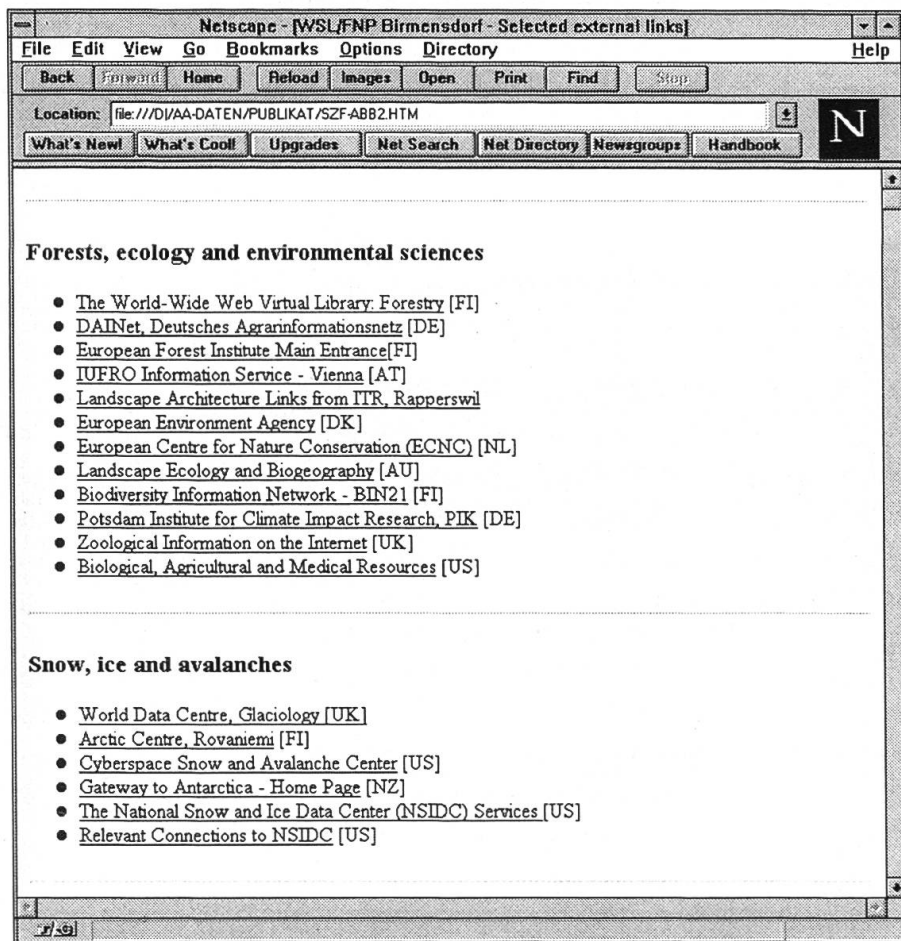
Netscape - [WSL/FNP Birmensdorf - Selected external links]

File Edit View Go Bookmarks Options Directory Help

Back Forward Home Reload Images Open Print Find Stop

Location: file:///D|/AA-DATEN/PUBLIKAT/SZF-ABB2.HTM

What's New! What's Cool! Upgrades Net Search Net Directory Newsgroups Handbook

N

Forests, ecology and environmental sciences

- The World-Wide Web Virtual Library: Forestry [FI]
- DAINet, Deutsches Agrarinformationsnetz [DE]
- European Forest Institute Main Entrance[FI]
- IUFRO Information Service - Vienna [AT]
- Landscape Architecture Links from ITR, Rapperswil
- European Environment Agency [DK]
- European Centre for Nature Conservation (ECNC) [NL]
- Landscape Ecology and Biogeography [AU]
- Biodiversity Information Network - BIN21 [FI]
- Potsdam Institute for Climate Impact Research, PIK [DE]
- Zoological Information on the Internet [UK]
- Biological, Agricultural and Medical Resources [US]

Snow, ice and avalanches

- World Data Centre, Glaciology [UK]
- Arctic Centre, Rovaniemi [FI]
- Cyberspace Snow and Avalanche Center [US]
- Gateway to Antarctica - Home Page [NZ]
- The National Snow and Ice Data Center (NSIDC) Services [US]
- Relevant Connections to NSIDC [US]